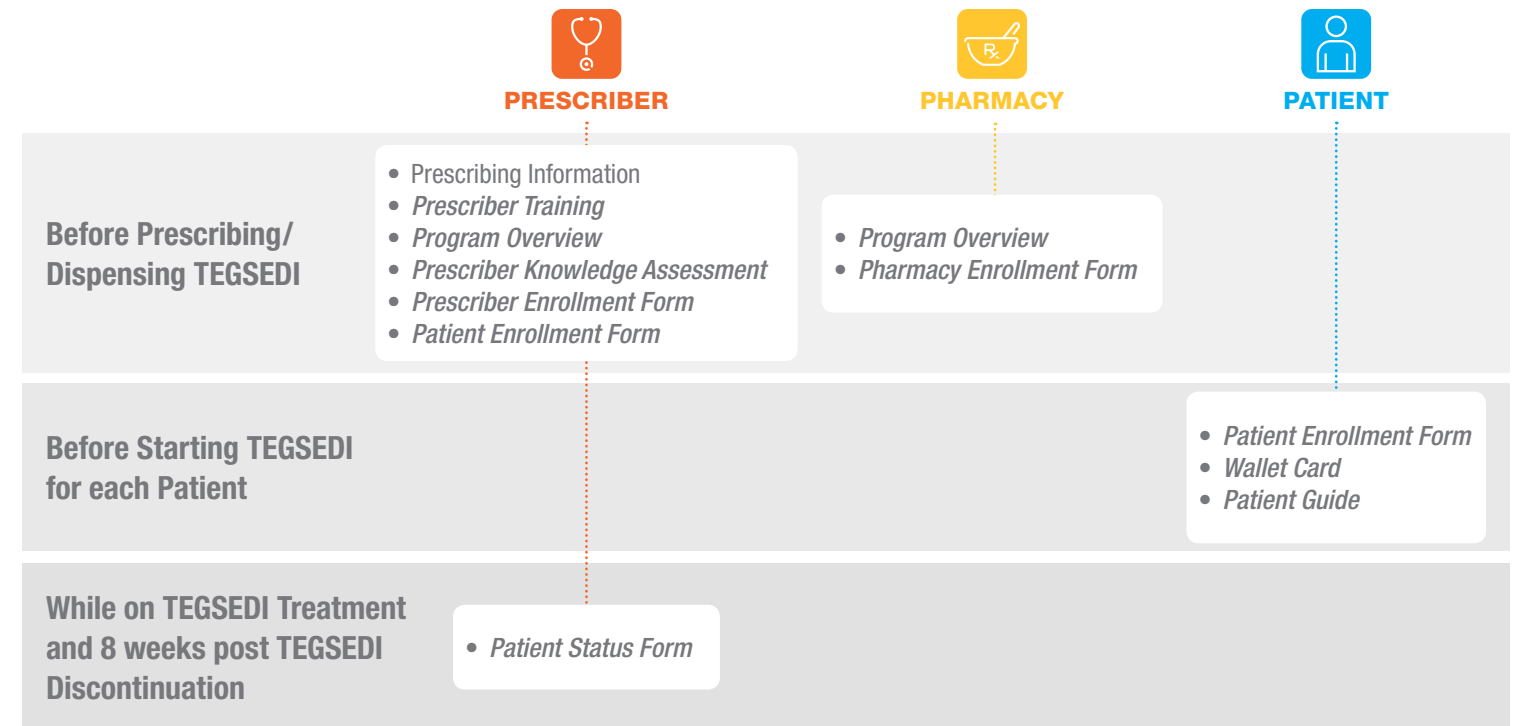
PRESCRIBER

PHARMACY

PATIENT

Before Prescribing/ Dispensing TEGSEDI

- Prescribing Information
- *Prescriber Training*
- *Program Overview*
- *Prescriber Knowledge Assessment*
- *Prescriber Enrollment Form*
- *Patient Enrollment Form*

- *Program Overview*
- *Pharmacy Enrollment Form*

Before Starting TEGSEDI for each Patient

- *Patient Enrollment Form*
- *Wallet Card*
- *Patient Guide*

While on TEGSEDI Treatment and 8 weeks post TEGSEDI Discontinuation

- *Patient Status Form*